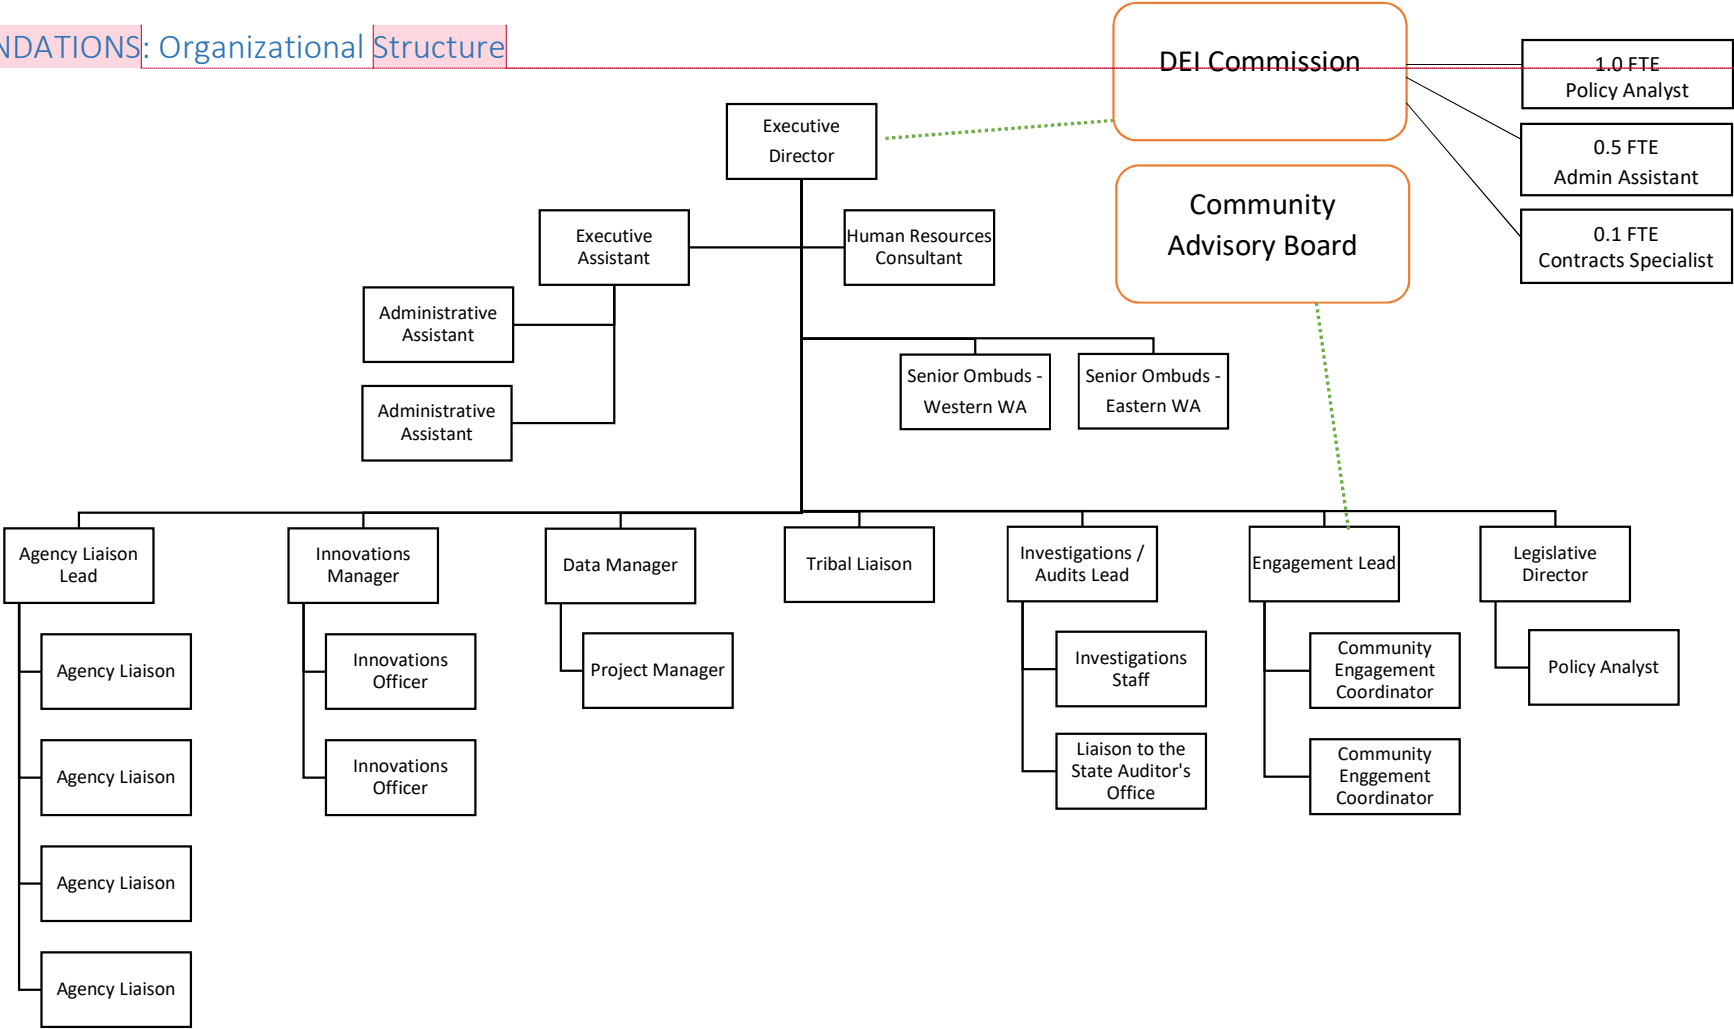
NDATIONS: Organizational Structure

DEI Commission

1.0 FTE Policy Analyst

0.5 FTE Admin Assistant

0.1 FTE Contracts Specialist

Community Advisory Board

Executive Director

Executive Assistant

Human Resources Consultant

Administrative Assistant

Administrative Assistant

Senior Ombuds - Western WA

Senior Ombuds - Eastern WA

Agency Liaison Lead

Agency Liaison

Agency Liaison

Agency Liaison

Agency Liaison

Innovations Manager

Innovations Officer

Innovations Officer

Data Manager

Project Manager

Tribal Liaison

Investigations / Audits Lead

Investigations Staff

Liaison to the State Auditor's Office

Engagement Lead

Community Engagement Coordinator

Community Enggement Coordinator

Legislative Director

Policy Analyst